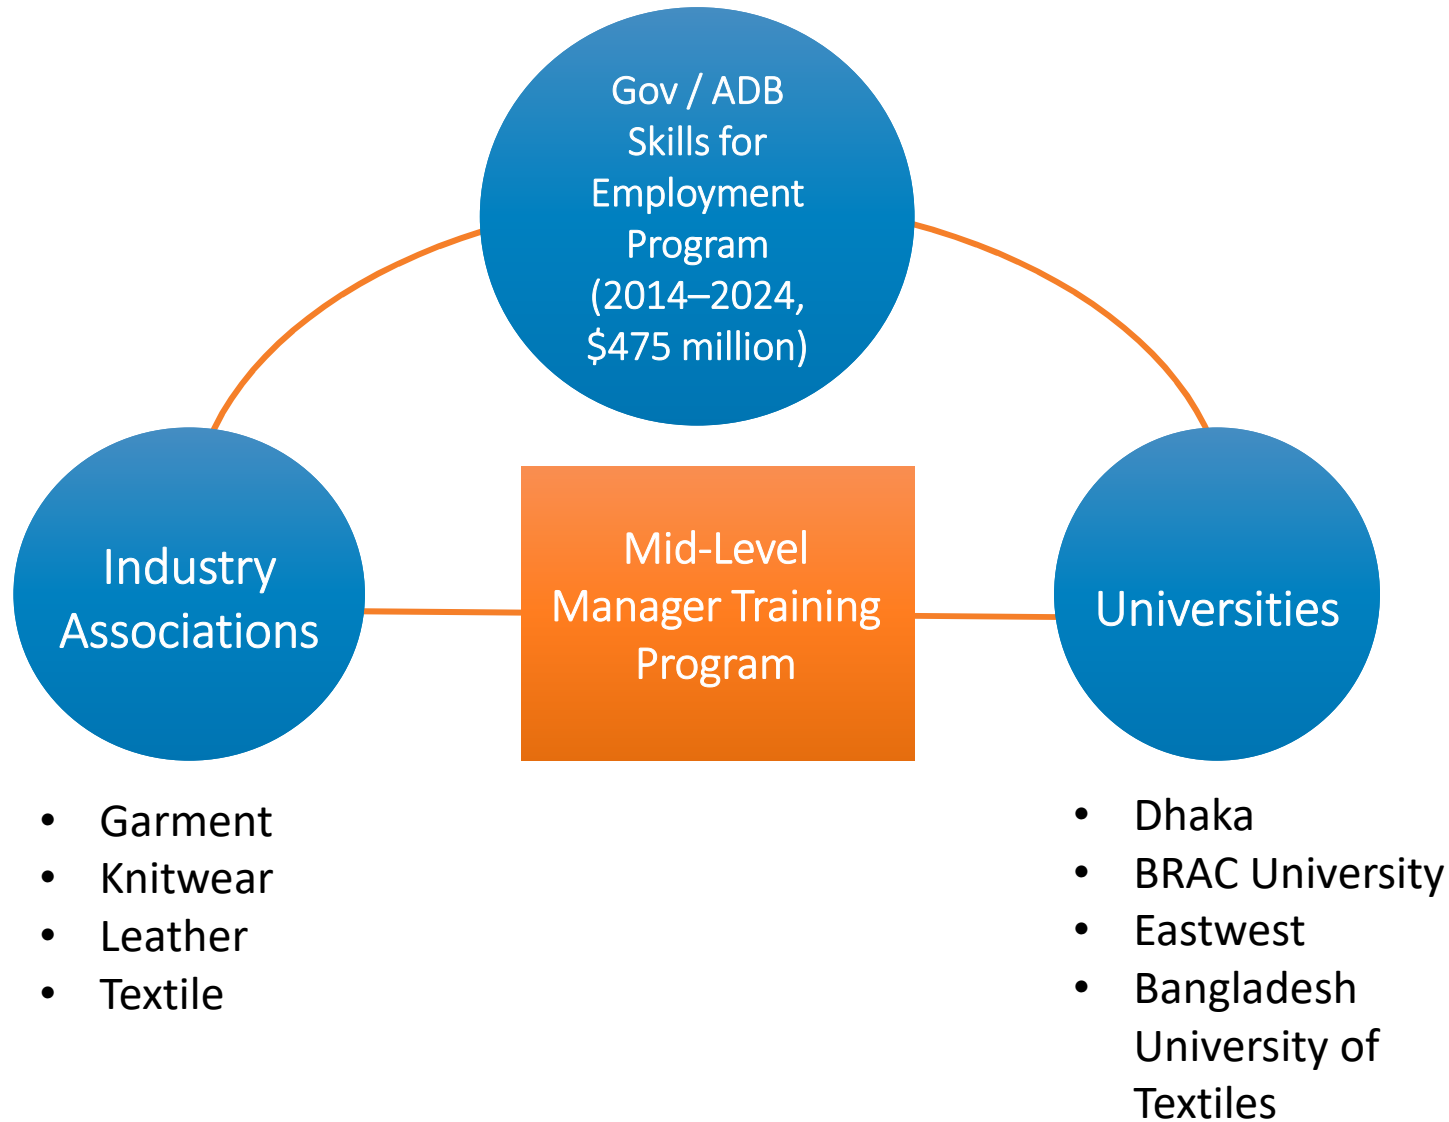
Gov / ADB Skills for Employment Program (2014–2024, \$475 million)

Industry Associations

Mid-Level Manager Training Program

Universities

- Garment
- Knitwear
- Leather
- Textile

- Dhaka
- BRAC University
- Eastwest
- Bangladesh University of Textiles